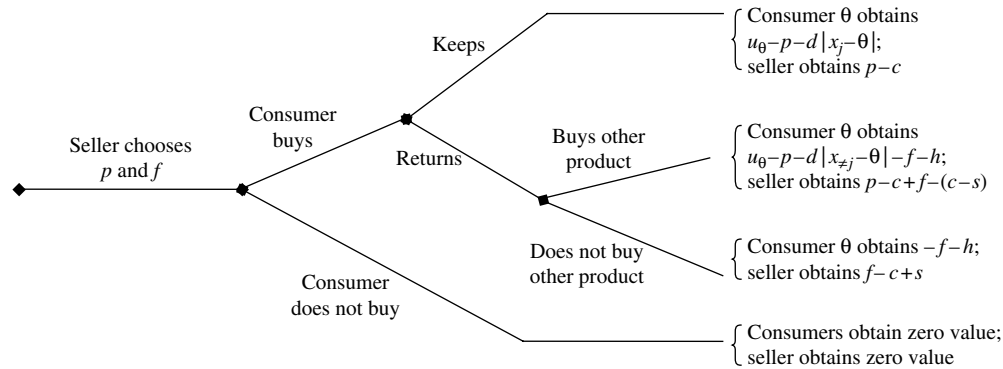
Seller chooses $p$ and $f$

Consumer buys

Keeps

Consumer $\theta$ obtains $u_\theta - p - d\,|x_j - \theta|$; seller obtains $p - c$

Returns

Buys other product

Consumer $\theta$ obtains $u_\theta - p - d\,|x_{\neq j} - \theta| - f - h$; seller obtains $p - c + f - (c - s)$

Does not buy other product

Consumer $\theta$ obtains $-f - h$; seller obtains $f - c + s$

Consumer does not buy

Consumers obtain zero value; seller obtains zero value